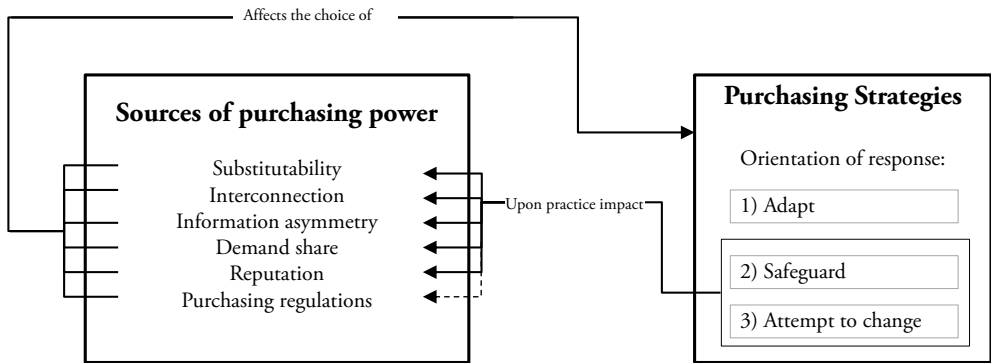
Affects the choice of

Sources of purchasing power

Substitutability
Interconnection
Information asymmetry
Demand share
Reputation
Purchasing regulations

Upon practice impact

Purchasing Strategies

Orientation of response:

1) Adapt

2) Safeguard

3) Attempt to change